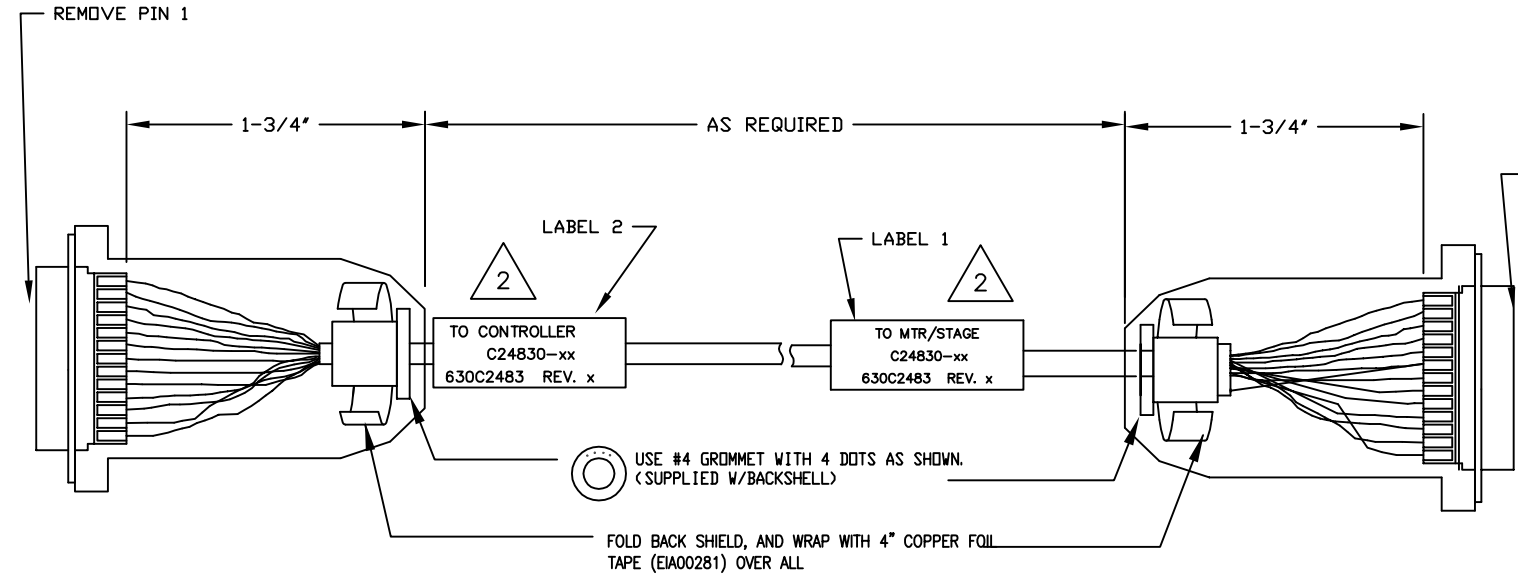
REMOVE PIN 1

1-3/4"

AS REQUIRED

1-3/4"

LABEL 2

LABEL 1

2

2

TO CONTROLLER
C24830-xx
630C2483 REV. x

TO MTR/STAGE
C24830-xx
630C2483 REV. x

USE #4 GROMMET WITH 4 DOTS AS SHOWN.
(SUPPLIED W/BACKSHELL)

FOLD BACK SHIELD, AND WRAP WITH 4" COPPER FOIL TAPE (EIA00281) OVER ALL